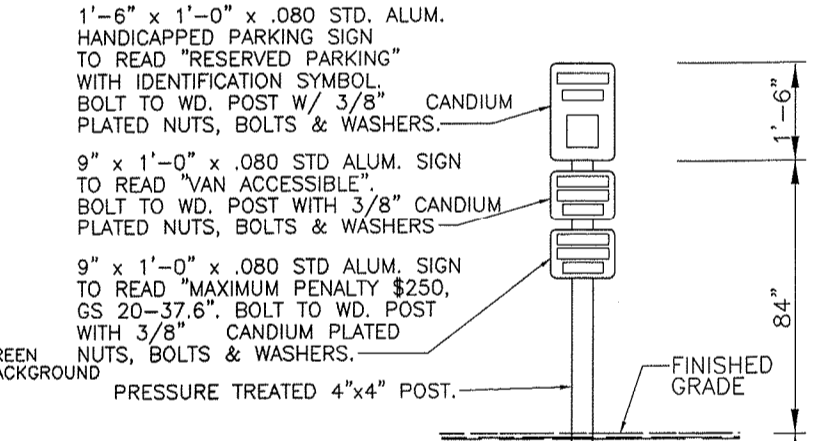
1'-6" x 1'-0" x .080 STD. ALUM. HANDICAPPED PARKING SIGN TO READ "RESERVED PARKING" WITH IDENTIFICATION SYMBOL. BOLT TO WD. POST W/ 3/8" CANDIUM PLATED NUTS, BOLTS & WASHERS.

9" x 1'-0" x .080 STD ALUM. SIGN TO READ "VAN ACCESSIBLE". BOLT TO WD. POST WITH 3/8" CANDIUM PLATED NUTS, BOLTS & WASHERS

9" x 1'-0" x .080 STD ALUM. SIGN TO READ "MAXIMUM PENALTY $250, GS 20-37.6". BOLT TO WD. POST WITH 3/8" CANDIUM PLATED NUTS, BOLTS & WASHERS.

REEN ACKGROUND

PRESSURE TREATED 4"x4" POST.

1'-6"

84"

FINISHED GRADE